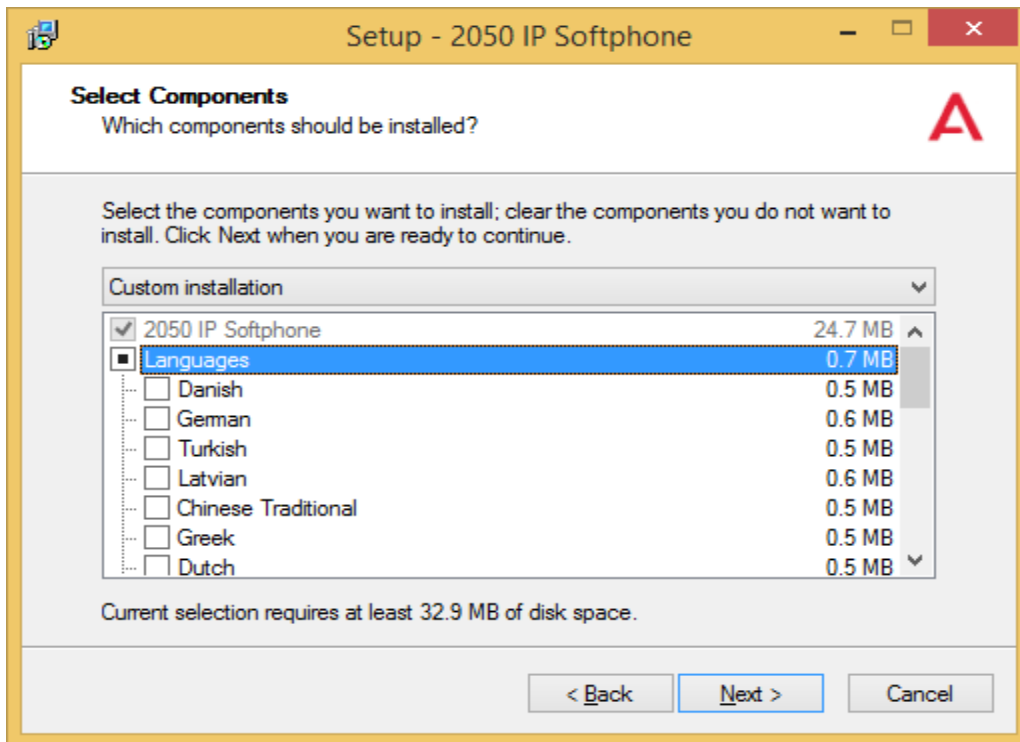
Setup - 2050 IP Softphone

Select Components
Which components should be installed?

Select the components you want to install; clear the components you do not want to install. Click Next when you are ready to continue.

Custom installation

| | |
|---|---|
| 2050 IP Softphone | 24.7 MB |
| Languages | 0.7 MB |
| Danish | 0.5 MB |
| German | 0.6 MB |
| Turkish | 0.5 MB |
| Latvian | 0.6 MB |
| Chinese Traditional | 0.5 MB |
| Greek | 0.5 MB |
| Dutch | 0.5 MB |

Current selection requires at least 32.9 MB of disk space.

< Back   Next >   Cancel